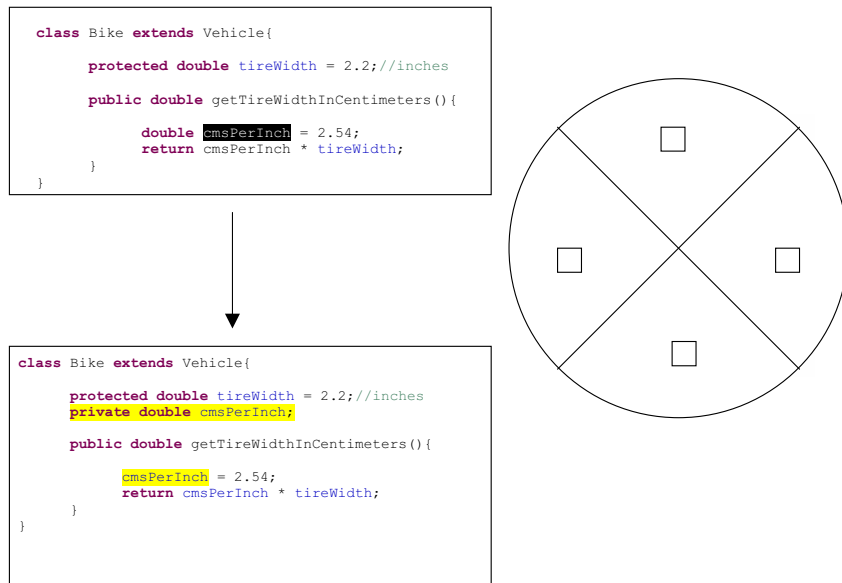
class Bike extends Vehicle{

protected double tireWidth = 2.2;//inches

public double getTireWidthInCentimeters(){

double cmsPerInch = 2.54;
return cmsPerInch * tireWidth;
}
}

class Bike extends Vehicle{

protected double tireWidth = 2.2;//inches
private double cmsPerInch;

public double getTireWidthInCentimeters(){

cmsPerInch = 2.54;
return cmsPerInch * tireWidth;
}
}